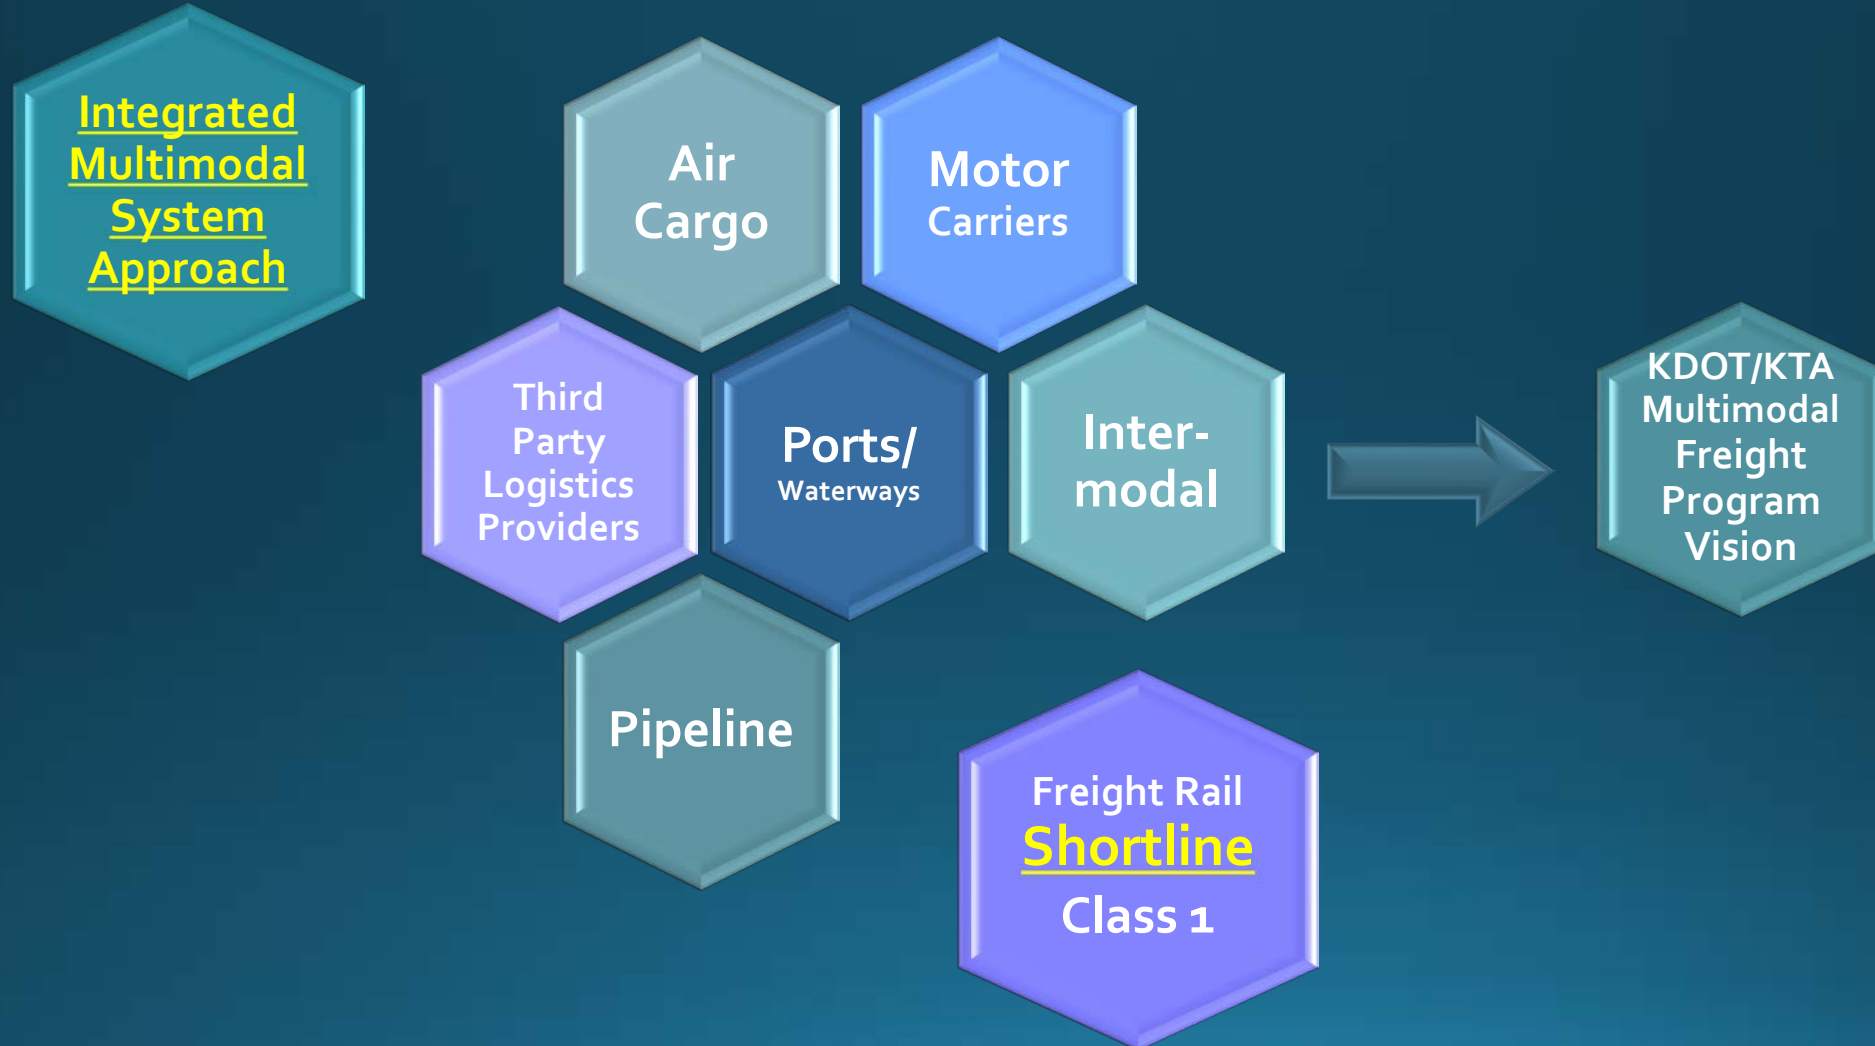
Integrated Multimodal System Approach

Air Cargo

Motor Carriers

Third Party Logistics Providers

Ports/ Waterways

Inter-modal

KDOT/KTA Multimodal Freight Program Vision

Pipeline

Freight Rail
Shortline
Class 1